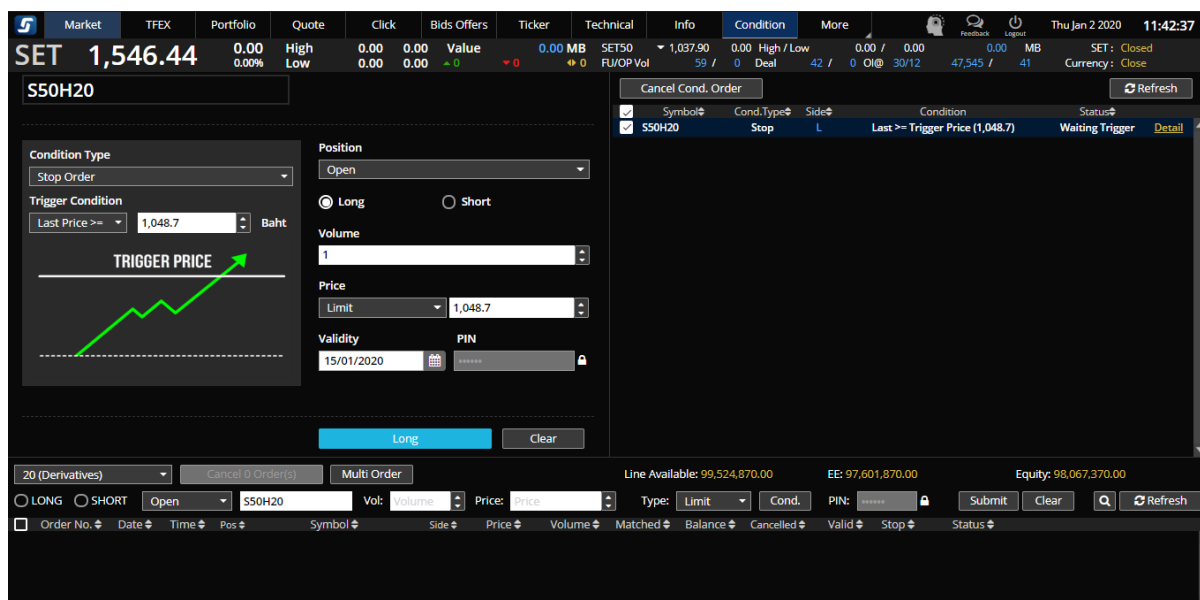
Market TFEX Portfolio Quote Click Bids Offers Ticker Technical Info Condition More Feedback Logout Thu Jan 2 2020 11:42:37

SET 1,546.44 0.00 0.00% High Low 0.00 0.00 0.00 0.00 Value 0.00 MB ▲0 ▼0 ◆0 SET50 ▼1,037.90 0.00 High / Low 0.00 / 0.00 0.00 MB FU/OP Vol 59 / 0 Deal 42 / 0 OI@ 30/12 47,545 / 41 SET : Closed Currency : Close

S50H20

Cancel Cond. Order Refresh

| | Symbol | Cond.Type | Side | Condition | Status | |
|---|---|---|---|---|---|---|
| ☑ | S50H20 | Stop | L | Last >= Trigger Price (1,048.7) | Waiting Trigger | Detail |

Condition Type
Stop Order
Trigger Condition
Last Price >= 1,048.7 Baht
TRIGGER PRICE

Position
Open
Long Short
Volume
1
Price
Limit 1,048.7
Validity PIN
15/01/2020 ••••••

Long Clear

20 (Derivatives) Cancel 0 Order(s) Multi Order Line Available: 99,524,870.00 EE: 97,601,870.00 Equity: 98,067,370.00

LONG SHORT Open S50H20 Vol: Volume Price: Price Type: Limit Cond. PIN: •••••• Submit Clear Refresh

Order No. Date Time Pos Symbol Side Price Volume Matched Balance Cancelled Valid Stop Status